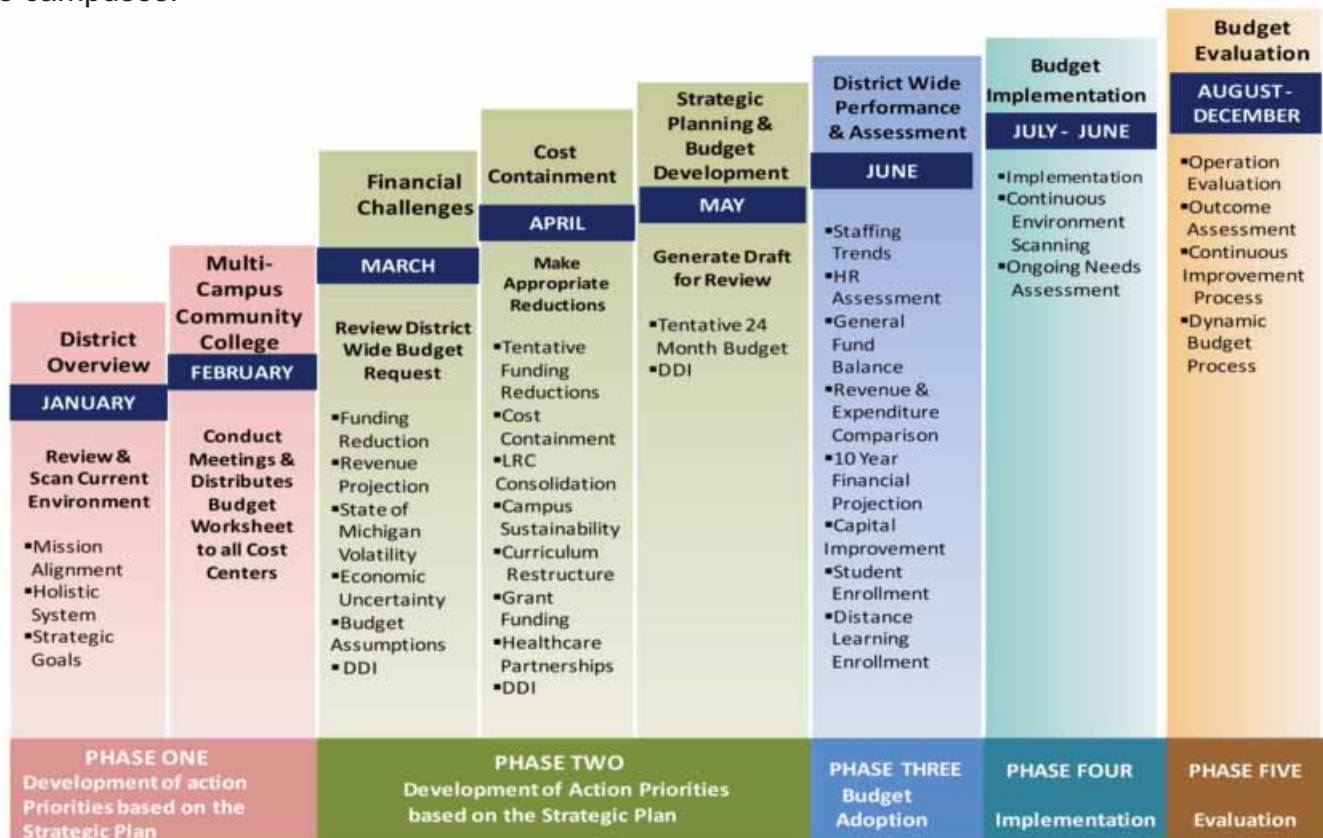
campuses.

District Overview
JANUARY
Review & Scan Current Environment
▪Mission Alignment
▪Holistic System
▪Strategic Goals

Multi-Campus Community College
FEBRUARY
Conduct Meetings & Distributes Budget Worksheet to all Cost Centers

Financial Challenges
MARCH
Review District Wide Budget Request
▪Funding Reduction
▪Revenue Projection
▪State of Michigan Volatility
▪Economic Uncertainty
▪Budget Assumptions
▪DDI

Cost Containment
APRIL
Make Appropriate Reductions
▪Tentative Funding Reductions
▪Cost Containment
▪LRC Consolidation
▪Campus Sustainability
▪Curriculum Restructure
▪Grant Funding
▪Healthcare Partnerships
▪DDI

Strategic Planning & Budget Development
MAY
Generate Draft for Review
▪Tentative 24 Month Budget
▪DDI

District Wide Performance & Assessment
JUNE
▪Staffing Trends
▪HR Assessment
▪General Fund Balance
▪Revenue & Expenditure Comparison
▪10 Year Financial Projection
▪Capital Improvement
▪Student Enrollment
▪Distance Learning Enrollment

Budget Implementation
JULY - JUNE
▪Implementation
▪Continuous Environment Scanning
▪Ongoing Needs Assessment

Budget Evaluation
AUGUST - DECEMBER
▪Operation Evaluation
▪Outcome Assessment
▪Continuous Improvement Process
▪Dynamic Budget Process

PHASE ONE
Development of action Priorities based on the Strategic Plan

PHASE TWO
Development of Action Priorities based on the Strategic Plan

PHASE THREE
Budget Adoption

PHASE FOUR
Implementation

PHASE FIVE
Evaluation